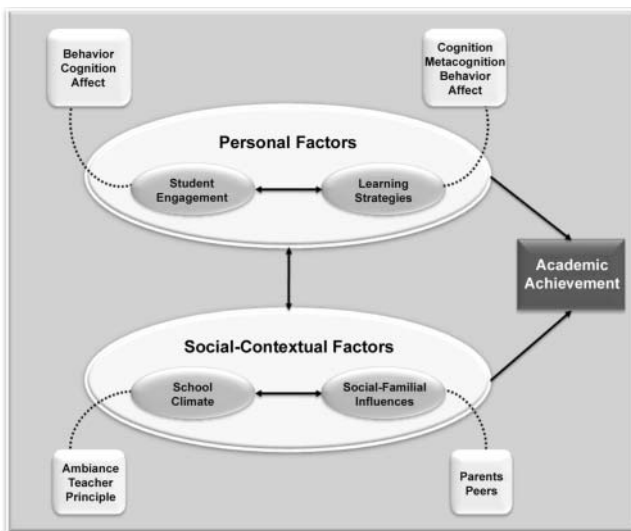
Behavior
Cognition
Affect

Cognition
Metacognition
Behavior
Affect

Personal Factors

Student Engagement

Learning Strategies

Academic Achievement

Social-Contextual Factors

School Climate

Social-Familial Influences

Ambiance
Teacher
Principle

Parents
Peers